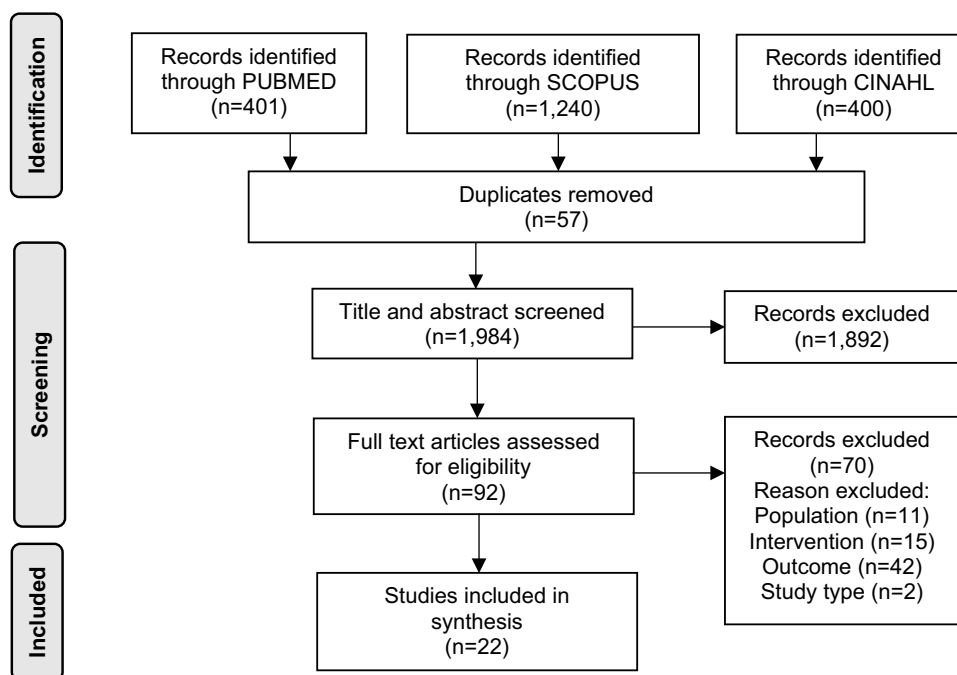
Identification

Records identified through PUBMED (n=401)

Records identified through SCOPUS (n=1,240)

Records identified through CINAHL (n=400)

Duplicates removed (n=57)

Screening

Title and abstract screened (n=1,984)

Records excluded (n=1,892)

Full text articles assessed for eligibility (n=92)

Records excluded (n=70)
Reason excluded:
Population (n=11)
Intervention (n=15)
Outcome (n=42)
Study type (n=2)

Included

Studies included in synthesis (n=22)